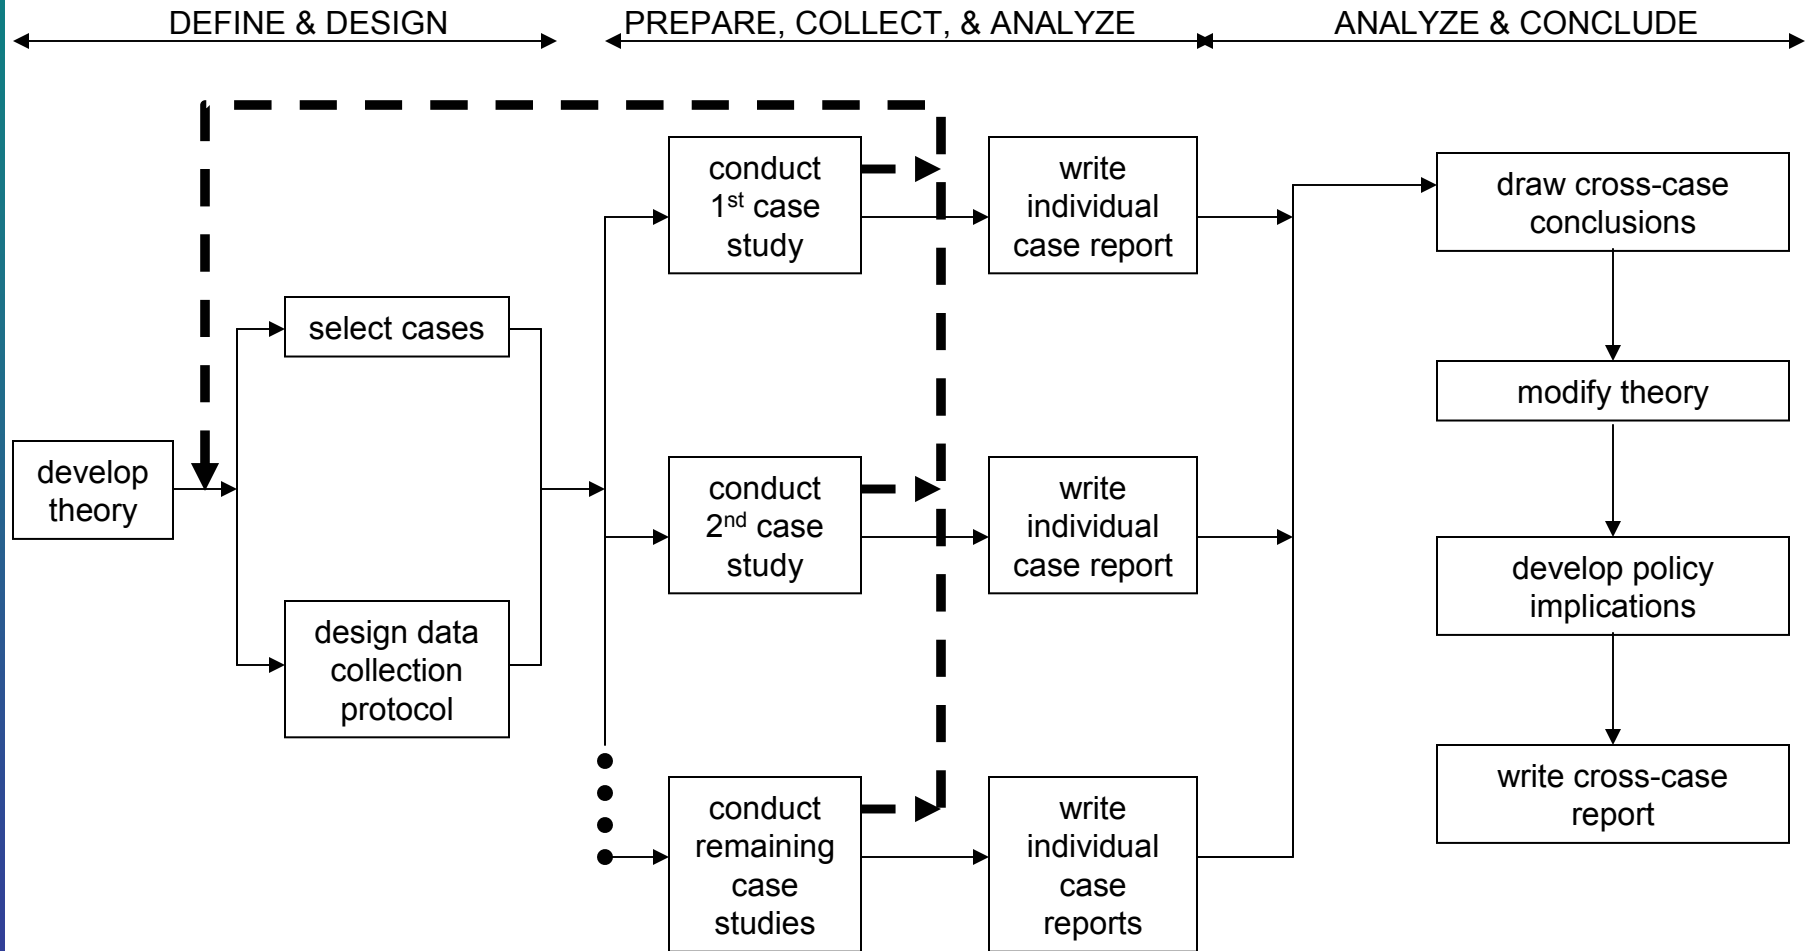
DEFINE & DESIGN

PREPARE, COLLECT, & ANALYZE

ANALYZE & CONCLUDE

develop theory

select cases

design data collection protocol

conduct $1^{st}$ case study

conduct $2^{nd}$ case study

conduct remaining case studies

write individual case report

write individual case report

write individual case reports

draw cross-case conclusions

modify theory

develop policy implications

write cross-case report